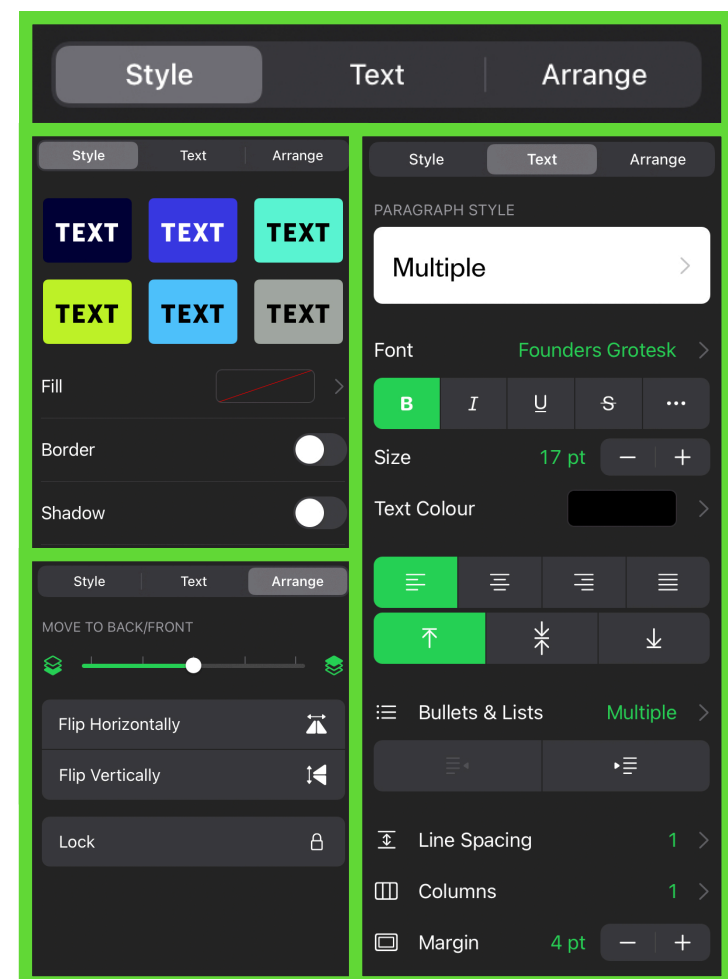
Style | Text | Arrange

Style | Text | Arrange

TEXT TEXT TEXT
TEXT TEXT TEXT

Fill

Border

Shadow

Style | Text | Arrange

MOVE TO BACK/FRONT

Flip Horizontally

Flip Vertically

Lock

Style | Text | Arrange

PARAGRAPH STYLE

Multiple

Font Founders Grotesk

B I U S ···

Size 17 pt − +

Text Colour

Bullets & Lists Multiple

Line Spacing 1

Columns 1

Margin 4 pt − +